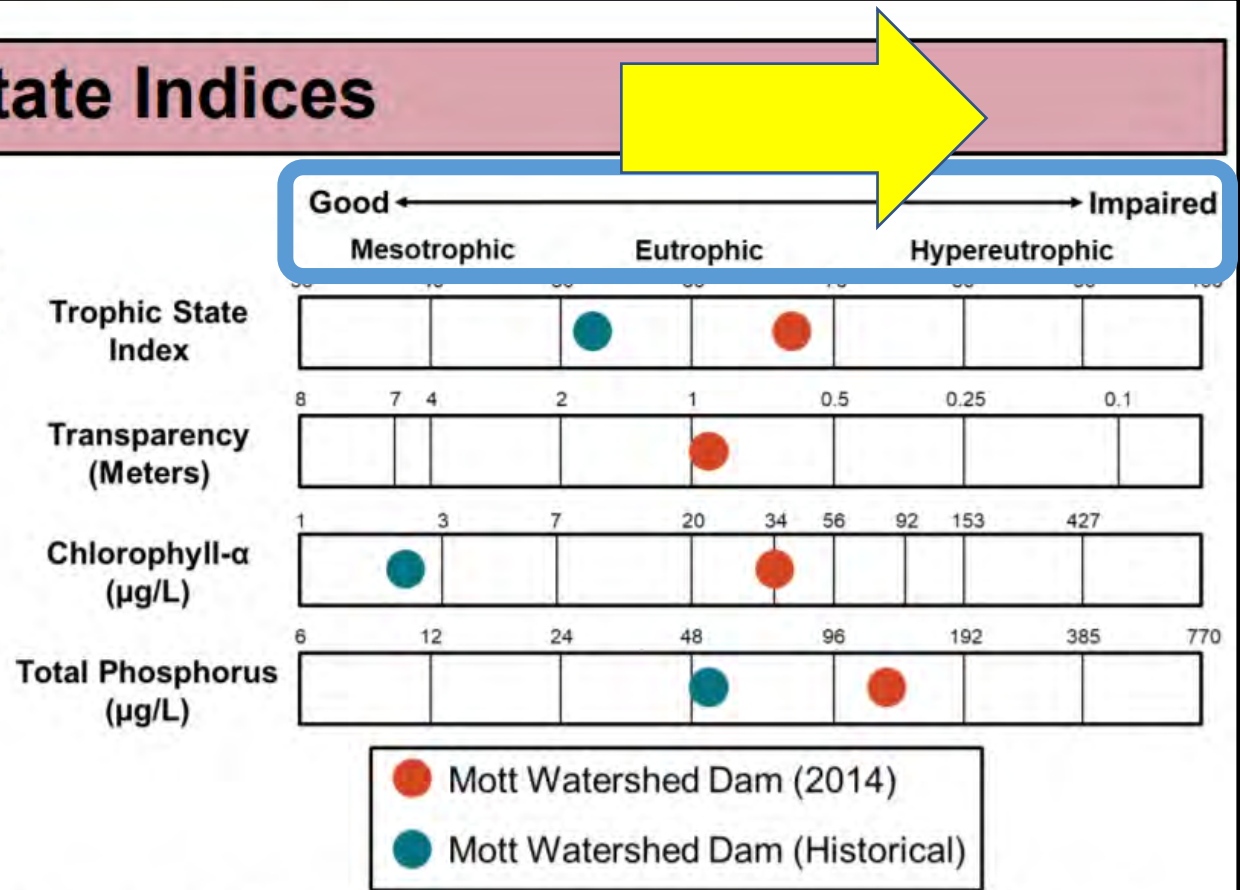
tate Indices

Good ← → Impaired

Mesotrophic Eutrophic Hypereutrophic

Trophic State Index

8 7 4 2 1 0.5 0.25 0.1

Transparency (Meters)

1 3 7 20 34 56 92 153 427

Chlorophyll-α (µg/L)

6 12 24 48 96 192 385 770

Total Phosphorus (µg/L)

Mott Watershed Dam (2014)

Mott Watershed Dam (Historical)